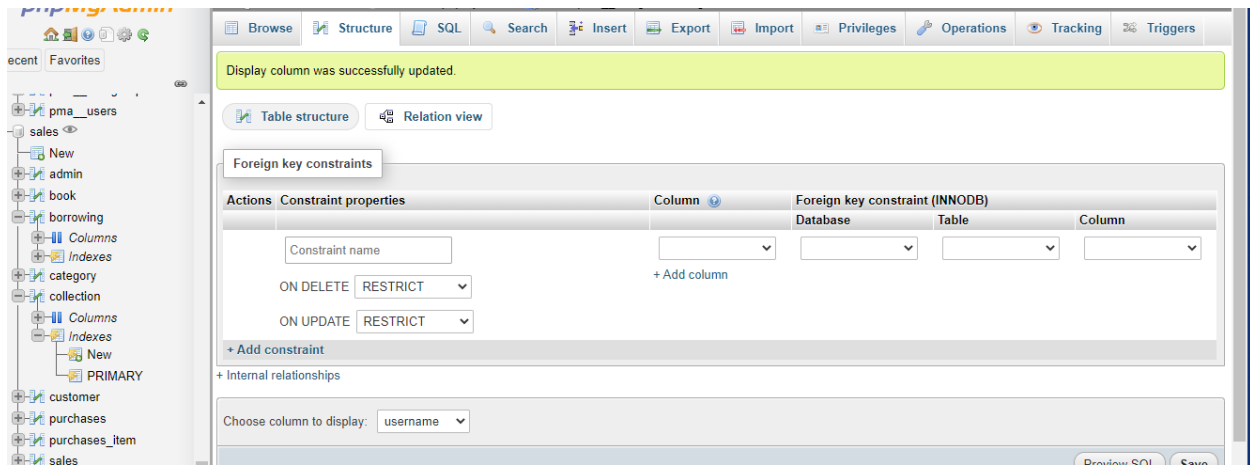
ecent Favorites

pma__users
sales
New
admin
book
borrowing
Columns
Indexes
category
collection
Columns
Indexes
New
PRIMARY
customer
purchases
purchases_item
sales

Browse Structure SQL Search Insert Export Import Privileges Operations Tracking Triggers

Display column was successfully updated.

Table structure Relation view

Foreign key constraints

| Actions | Constraint properties | Column | Foreign key constraint (INNODB) | | |
|---|---|---|---|---|---|
| | | | Database | Table | Column |
| | Constraint name | | | | |
| | ON DELETE RESTRICT | + Add column | | | |
| | ON UPDATE RESTRICT | | | | |

+ Add constraint

+ Internal relationships

Choose column to display: username

Preview SQL Save